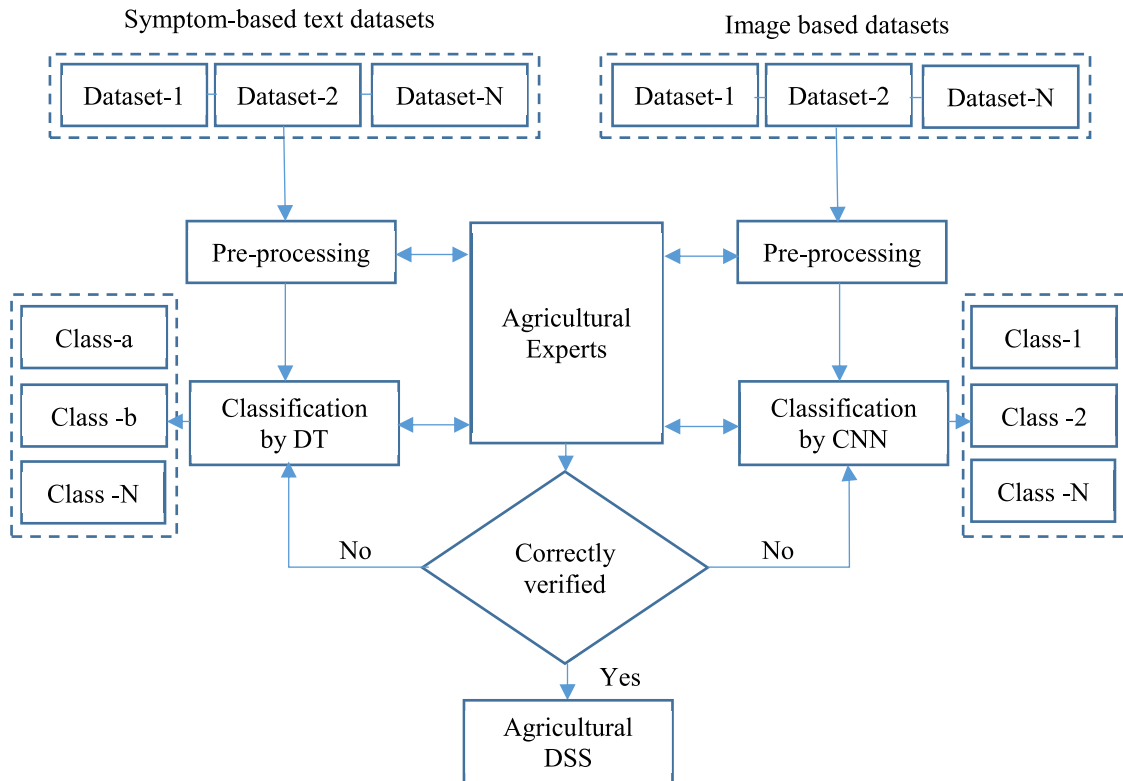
Symptom-based text datasets

Image based datasets

Dataset-1
Dataset-2
Dataset-N

Dataset-1
Dataset-2
Dataset-N

Pre-processing

Agricultural Experts

Pre-processing

Class-a
Class -b
Class -N

Classification by DT

Classification by CNN

Class-1
Class -2
Class -N

No

Correctly verified

No

Yes

Agricultural DSS